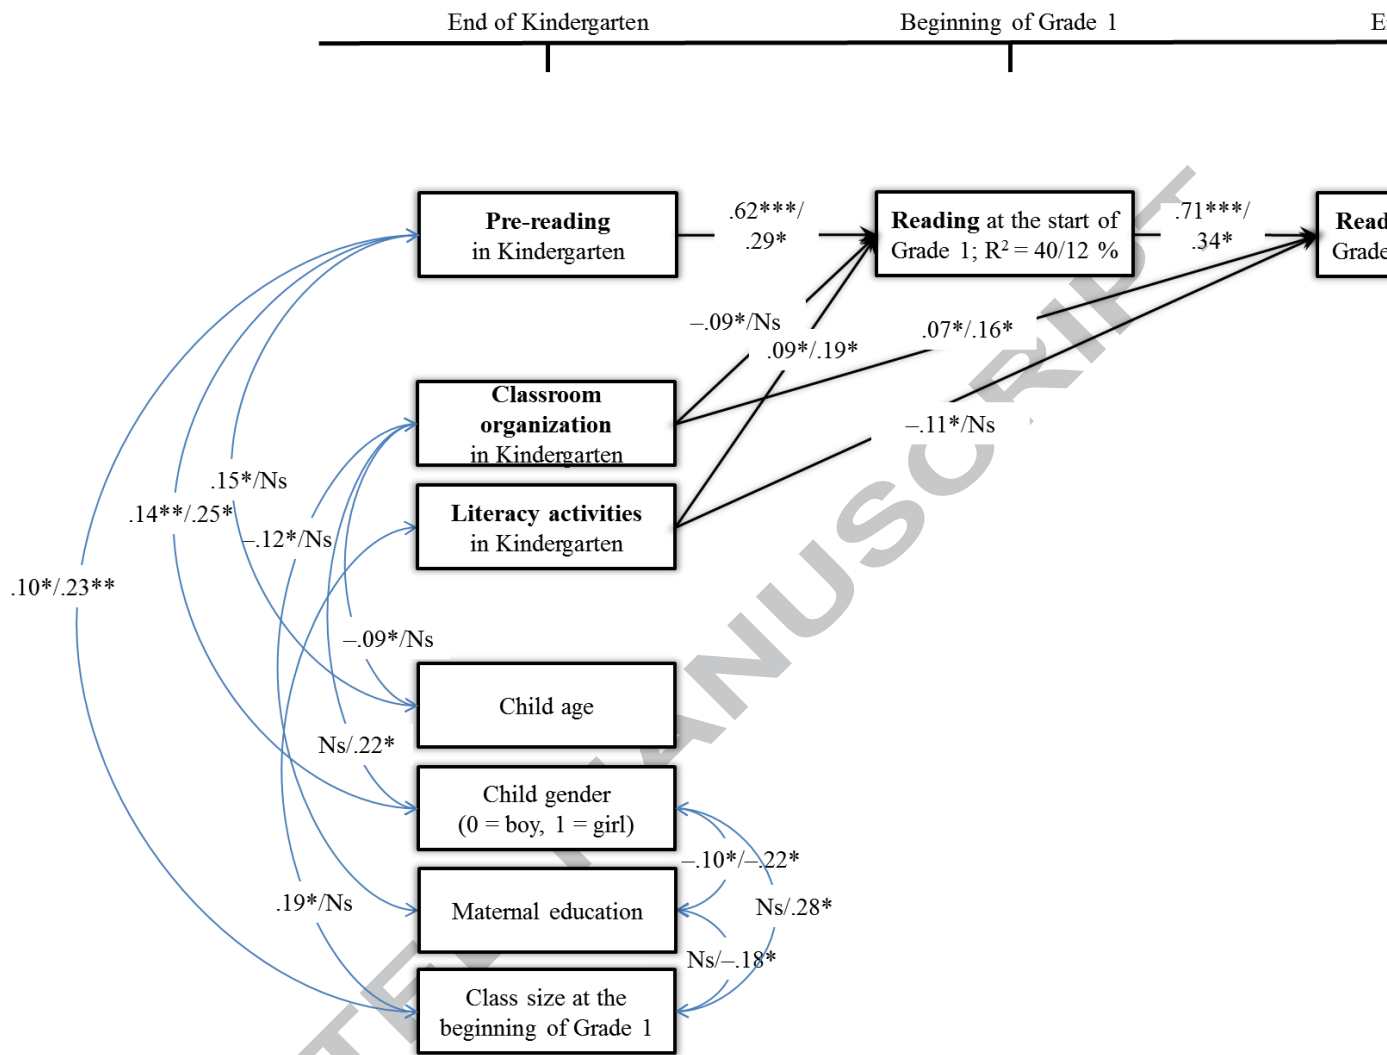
End of Kindergarten

Beginning of Grade 1

E

Pre-reading in Kindergarten

.62***/ .29*

Reading at the start of Grade 1; R$^2$ = 40/12 %

.71***/ .34*

Read Grade

–.09*/Ns

.09*/.19*

.07*/.16*

Classroom organization in Kindergarten

–.11*/Ns

Literacy activities in Kindergarten

.15*/Ns

.14**/.25*

–.12*/Ns

.10*/.23**

–.09*/Ns

Child age

Ns/.22*

Child gender (0 = boy, 1 = girl)

–.10*/–.22*

Ns/.28*

.19*/Ns

Maternal education

Ns/–.18*

Class size at the beginning of Grade 1